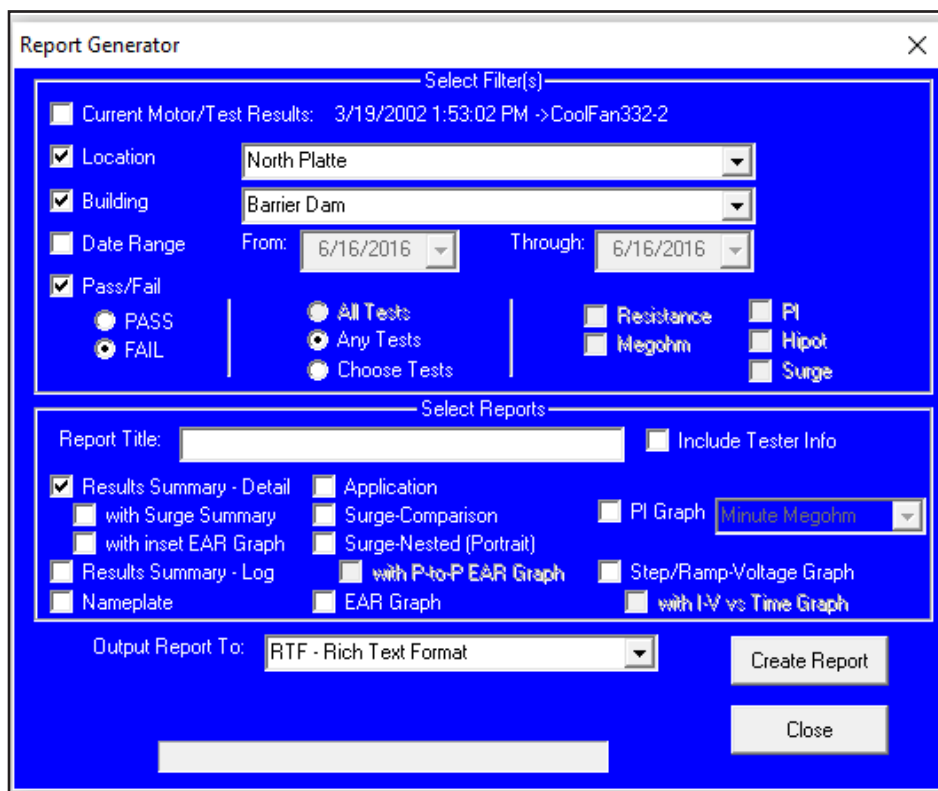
Report Generator

X

Select Filter(s)

Current Motor/Test Results: 3/19/2002 1:53:02 PM ->CoolFan332-2

Location North Platte

Building Barrier Dam

Date Range From: 6/16/2016 Through: 6/16/2016

Pass/Fail

PASS

FAIL

All Tests

Any Tests

Choose Tests

Resistance

Megohm

PI

Hipot

Surge

Select Reports

Report Title:

Include Tester Info

Results Summary - Detail

with Surge Summary

with inset EAR Graph

Results Summary - Log

Nameplate

Application

Surge-Comparison

Surge-Nested (Portrait)

with P-to-P EAR Graph

EAR Graph

PI Graph Minute Megohm

Step/Ramp-Voltage Graph

with I-V vs Time Graph

Output Report To: RTF - Rich Text Format

Create Report

Close